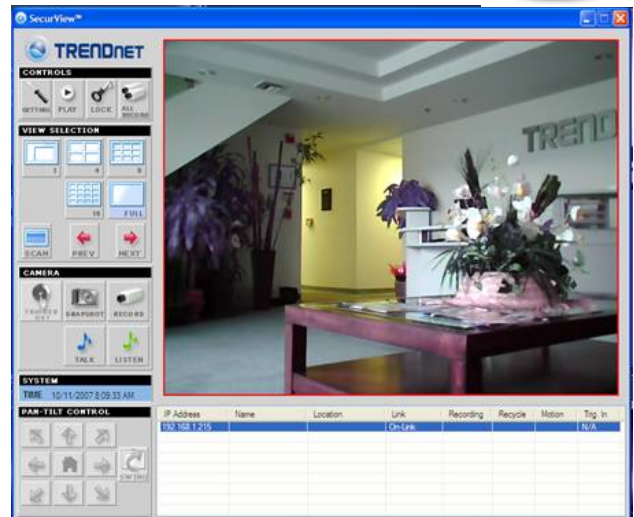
SecurView™

TRENDnet

CONTROLS
SETTING PLAY LOCK ALL RECORD

VIEW SELECTION
1 4 9
16 FULL
SCAN PREV NEXT

CAMERA
TRIGGER OUT SNAPSHOT RECORD
TALK LISTEN

SYSTEM
TIME 10/11/2007 8:09:33 AM

PAN-TILT CONTROL
CW CCW

TREND

| IP Address | Name | Location | Link | Recording | Recycle | Motion | Trig. In |
|---|---|---|---|---|---|---|---|
| 192.168.1.215 | | | On-Link | | | | N/A |